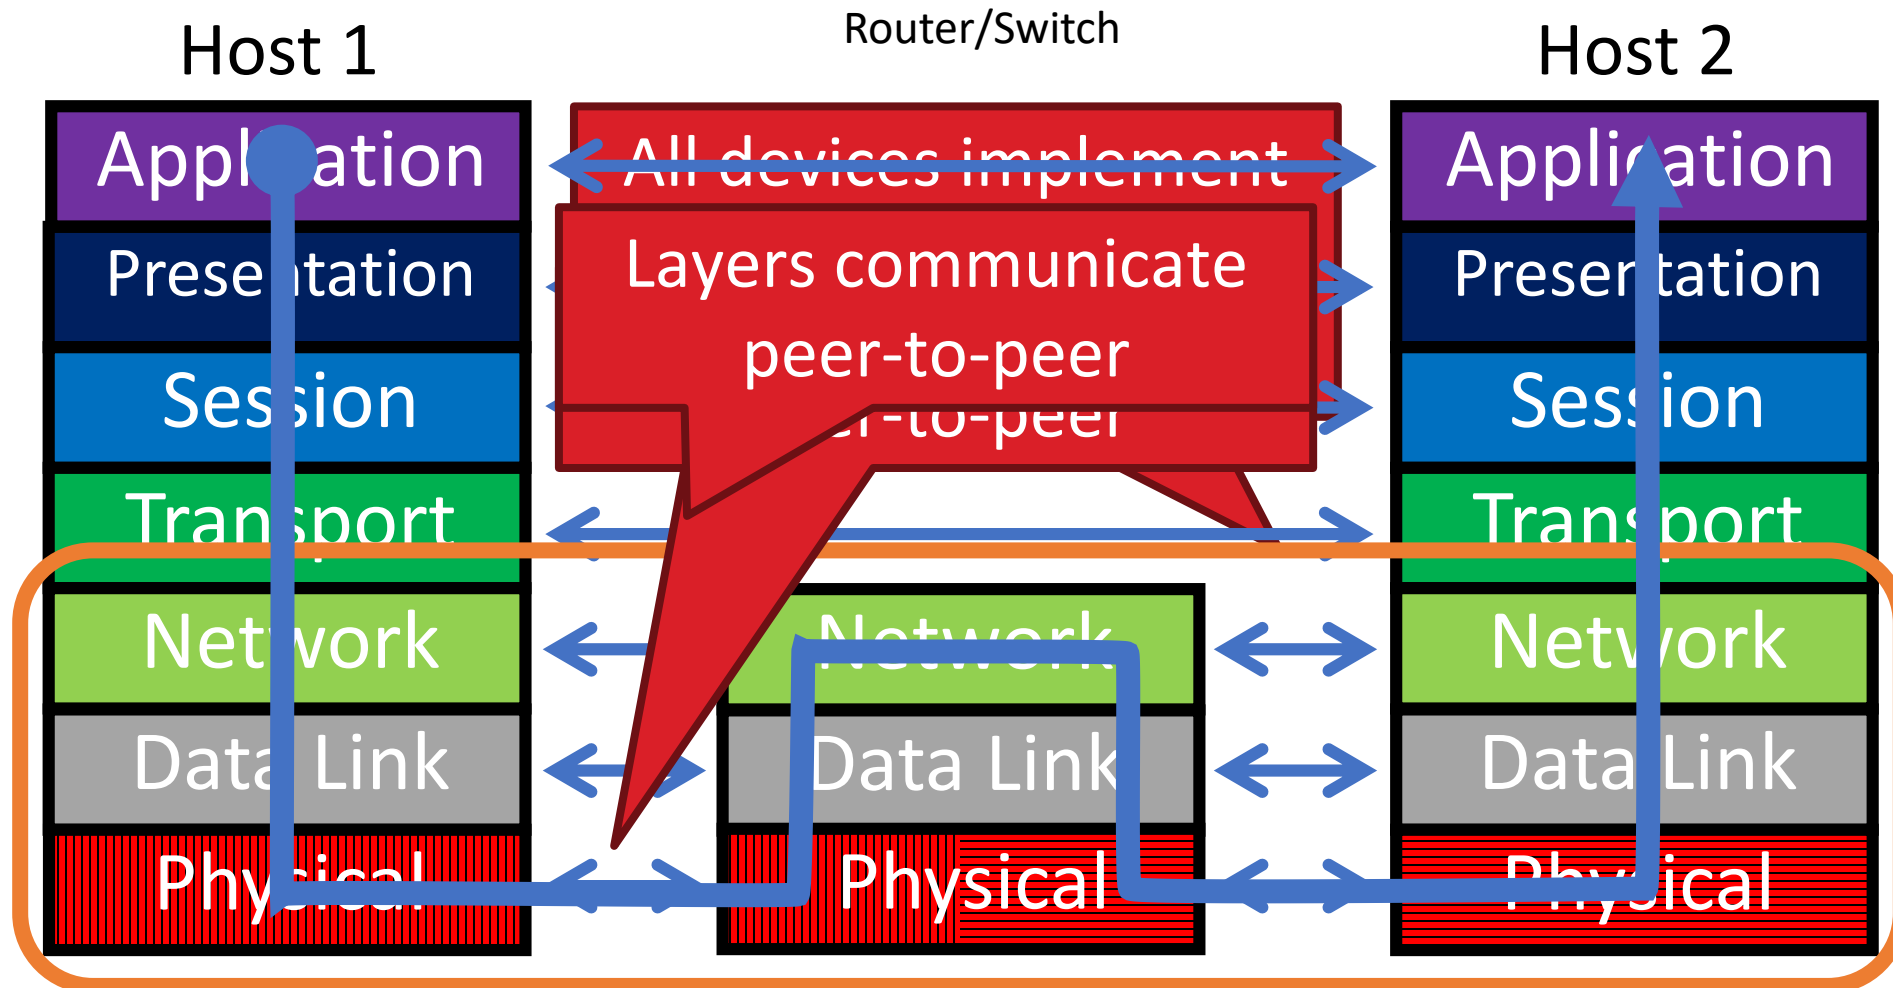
Host 1

Router/Switch

Host 2

Application
Presentation
Session
Transport
Network
Data Link
Physical

All devices implement

Layers communicate peer-to-peer

er-to-peer

Network
Data Link
Physical

Application
Presentation
Session
Transport
Network
Data Link
Physical